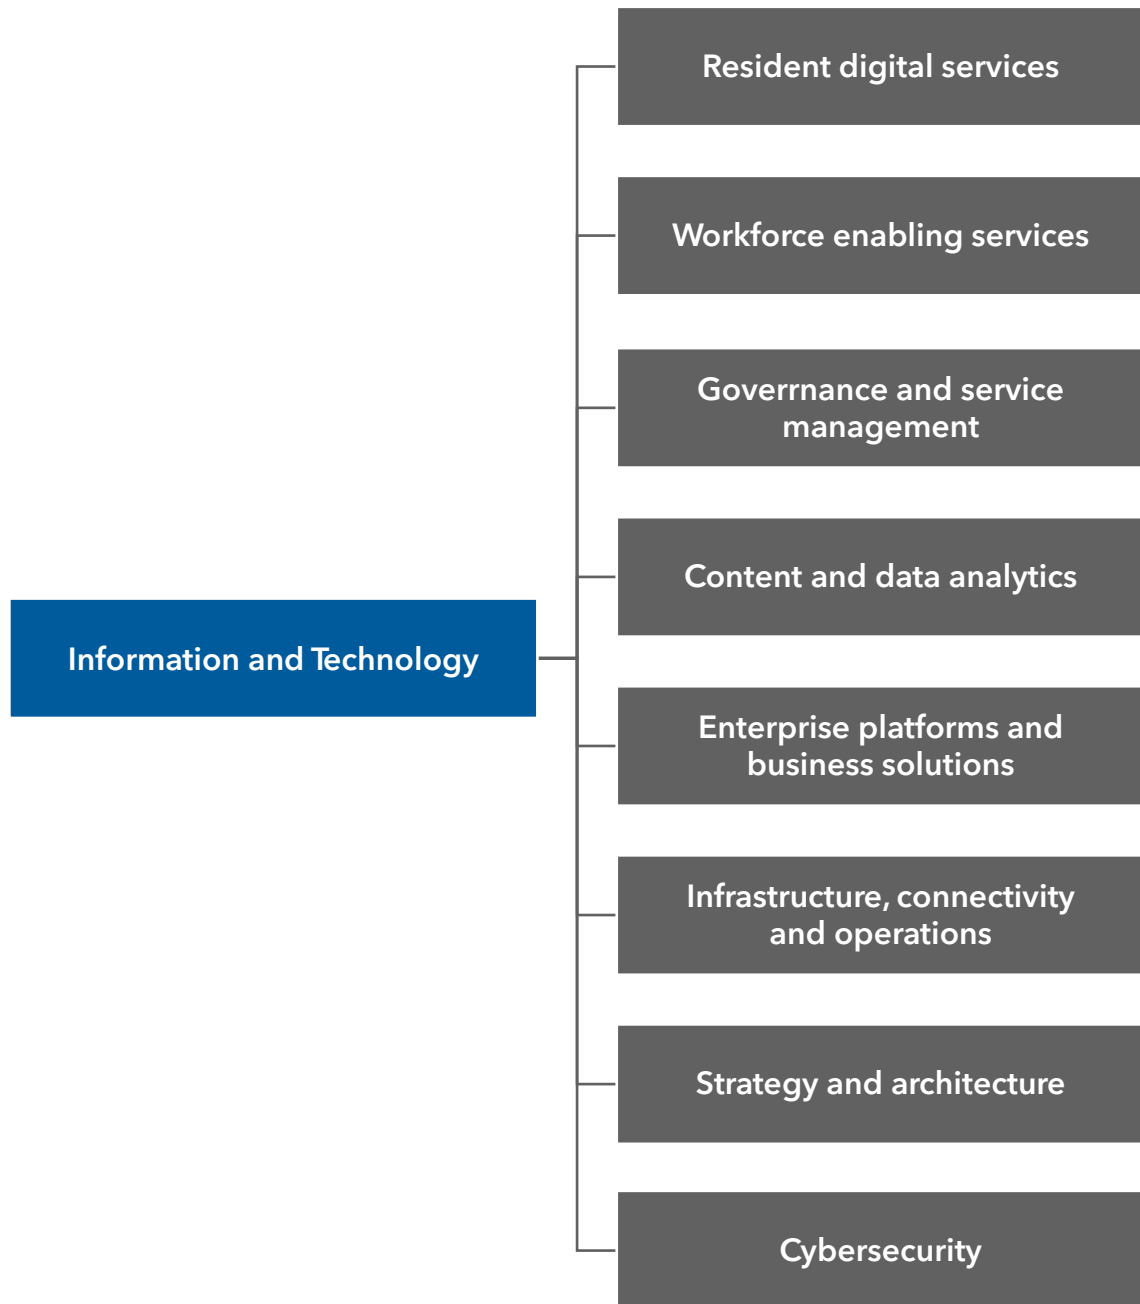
Information and Technology

Resident digital services

Workforce enabling services

Goverrnance and service management

Content and data analytics

Enterprise platforms and business solutions

Infrastructure, connectivity and operations

Strategy and architecture

Cybersecurity